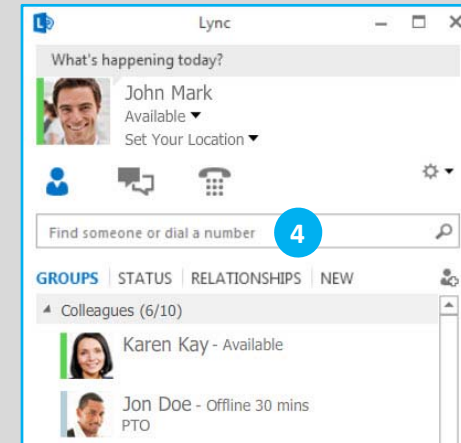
Lync

What's happening today?

John Mark
Available ▾
Set Your Location ▾

Find someone or dial a number

4

GROUPS | STATUS | RELATIONSHIPS | NEW

◢ Colleagues (6/10)

Karen Kay - Available

Jon Doe - Offline 30 mins
PTO